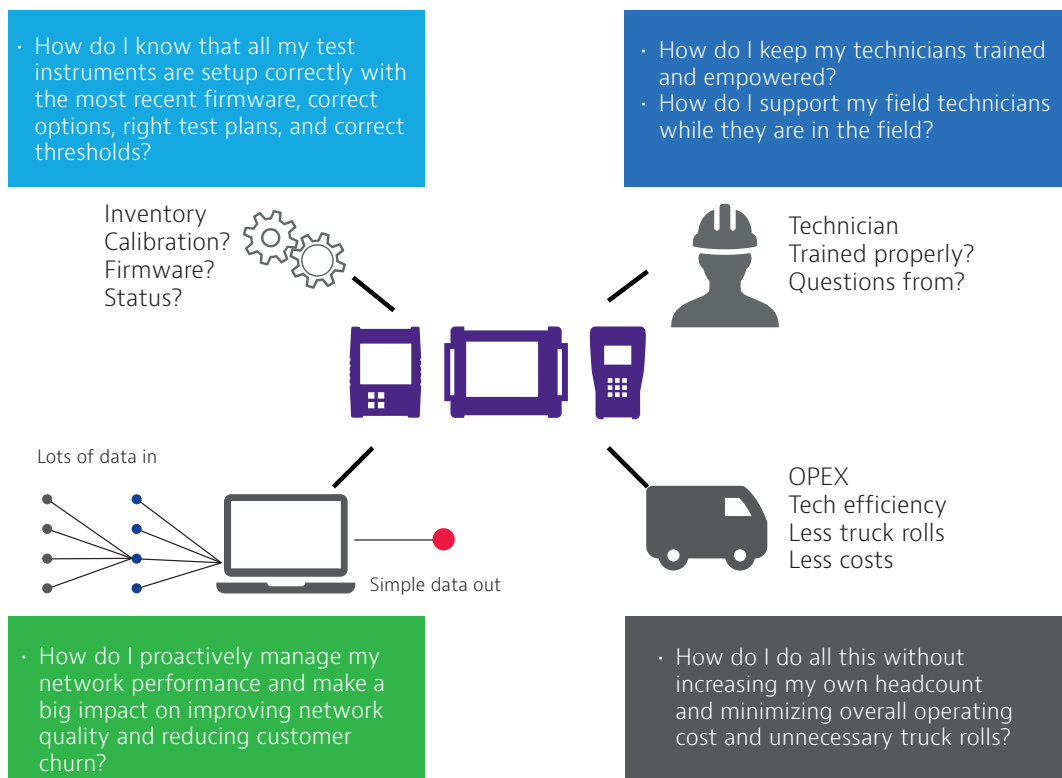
· How do I know that all my test instruments are setup correctly with the most recent firmware, correct options, right test plans, and correct thresholds?

· How do I keep my technicians trained and empowered?
· How do I support my field technicians while they are in the field?

Inventory
Calibration?
Firmware?
Status?

Technician
Trained properly?
Questions from?

Lots of data in

Simple data out

OPEX
Tech efficiency
Less truck rolls
Less costs

· How do I proactively manage my network performance and make a big impact on improving network quality and reducing customer churn?

· How do I do all this without increasing my own headcount and minimizing overall operating cost and unnecessary truck rolls?